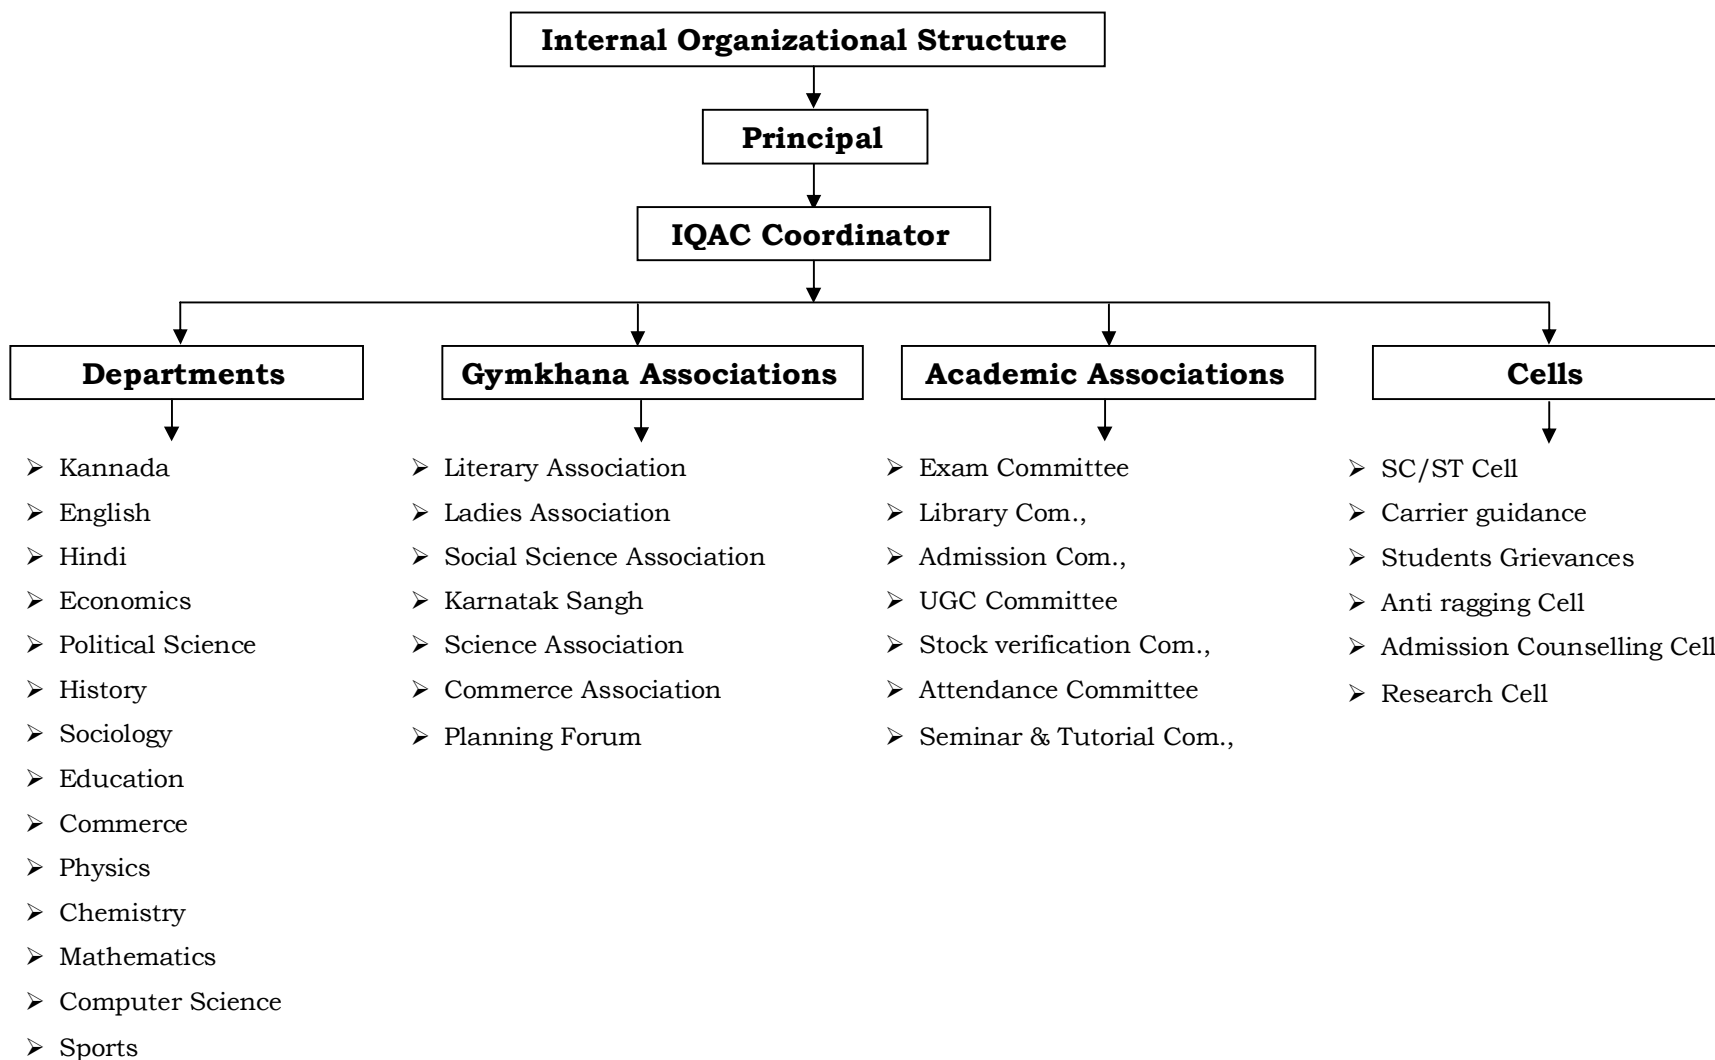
Internal Organizational Structure

Principal

IQAC Coordinator

Departments

- Kannada
- English
- Hindi
- Economics
- Political Science
- History
- Sociology
- Education
- Commerce
- Physics
- Chemistry
- Mathematics
- Computer Science
- Sports

Gymkhana Associations

- Literary Association
- Ladies Association
- Social Science Association
- Karnatak Sangh
- Science Association
- Commerce Association
- Planning Forum

Academic Associations

- Exam Committee
- Library Com.,
- Admission Com.,
- UGC Committee
- Stock verification Com.,
- Attendance Committee
- Seminar & Tutorial Com.,

Cells

- SC/ST Cell
- Carrier guidance
- Students Grievances
- Anti ragging Cell
- Admission Counselling Cell
- Research Cell